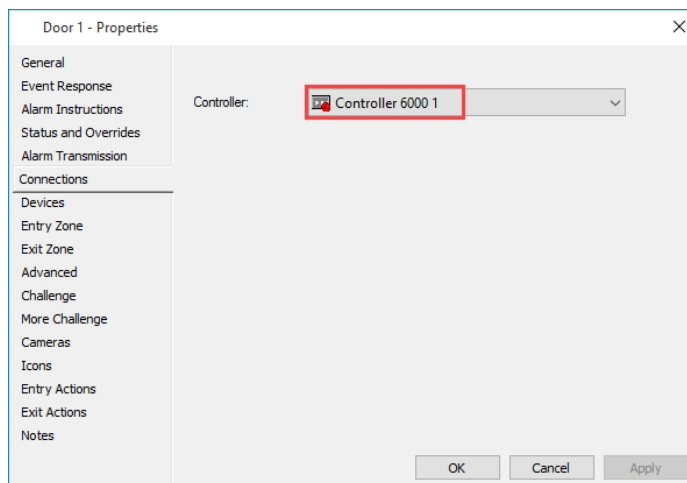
Door 1 - Properties

×

General
Event Response
Alarm Instructions
Status and Overrides
Alarm Transmission
Connections
Devices
Entry Zone
Exit Zone
Advanced
Challenge
More Challenge
Cameras
Icons
Entry Actions
Exit Actions
Notes

Controller: Controller 6000 1

OK Cancel Apply